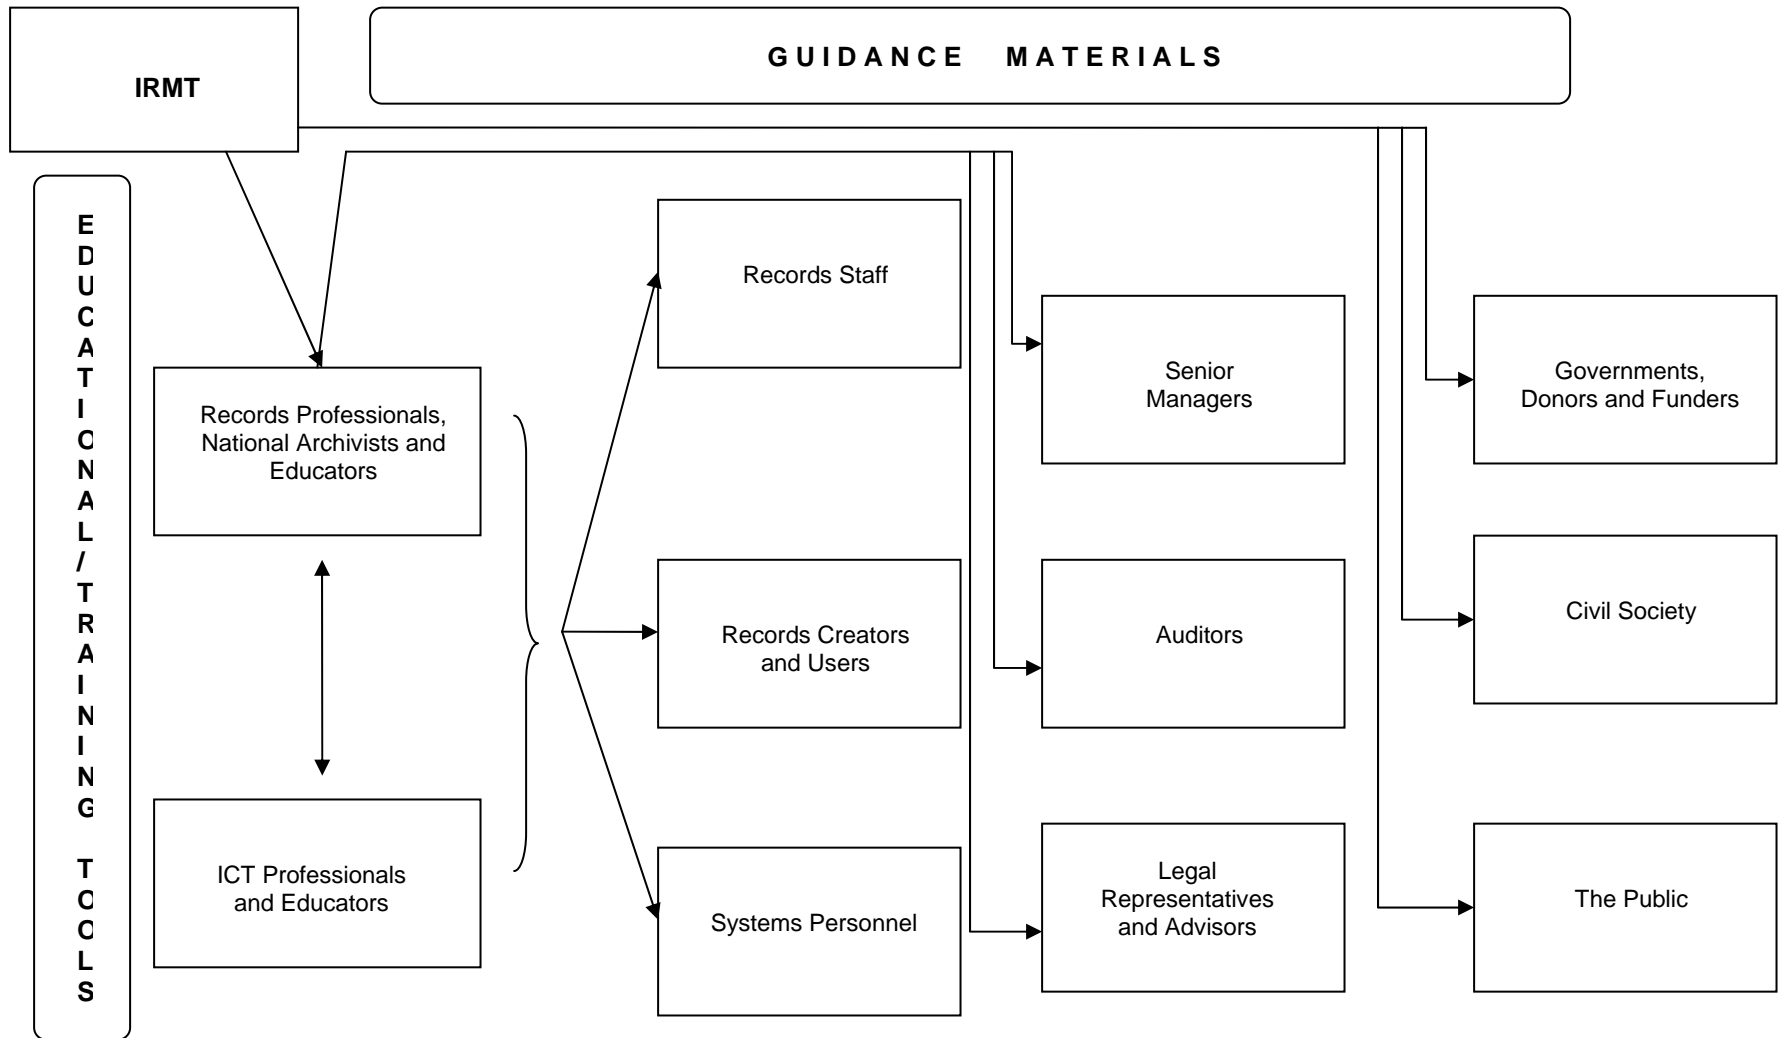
IRMT

GUIDANCE MATERIALS

EDUCATIONAL/TRAINING TOOLS

Records Professionals, National Archivists and Educators

ICT Professionals and Educators

Records Staff

Records Creators and Users

Systems Personnel

Senior Managers

Auditors

Legal Representatives and Advisors

Governments, Donors and Funders

Civil Society

The Public